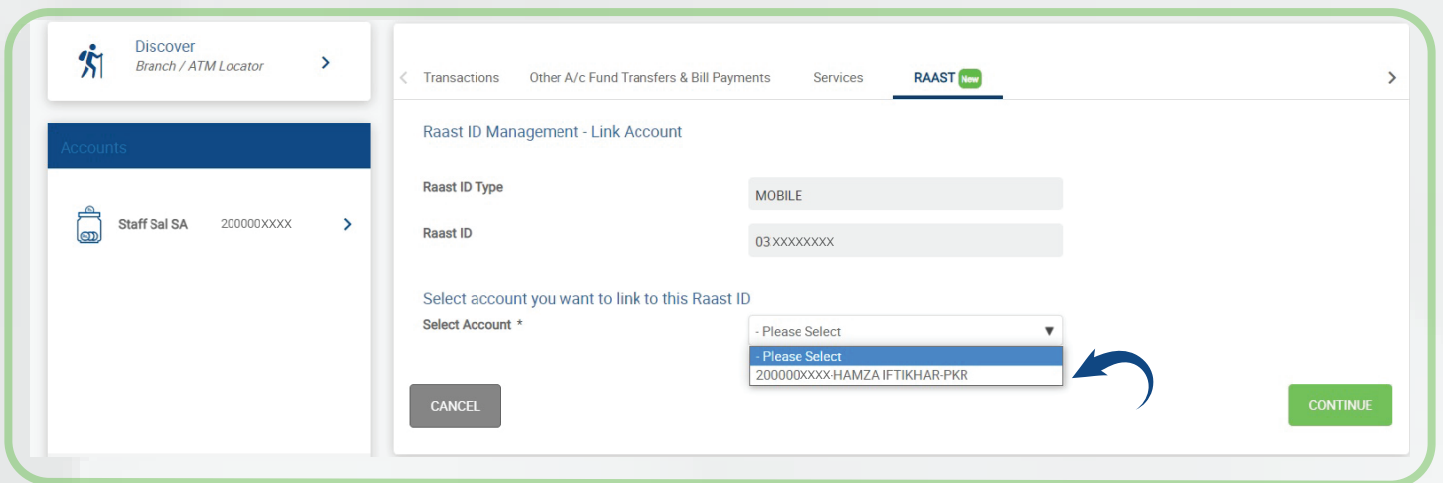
Discover
Branch / ATM Locator

Accounts

Staff Sal SA 200000XXXX

Transactions Other A/c Fund Transfers & Bill Payments Services RAAST New

Raast ID Management - Link Account

Raast ID Type MOBILE

Raast ID 03 XXXXXXXX

Select account you want to link to this Raast ID

Select Account * - Please Select

- Please Select
200000XXXX-HAMZA IFTIKHAR-PKR

CANCEL

CONTINUE